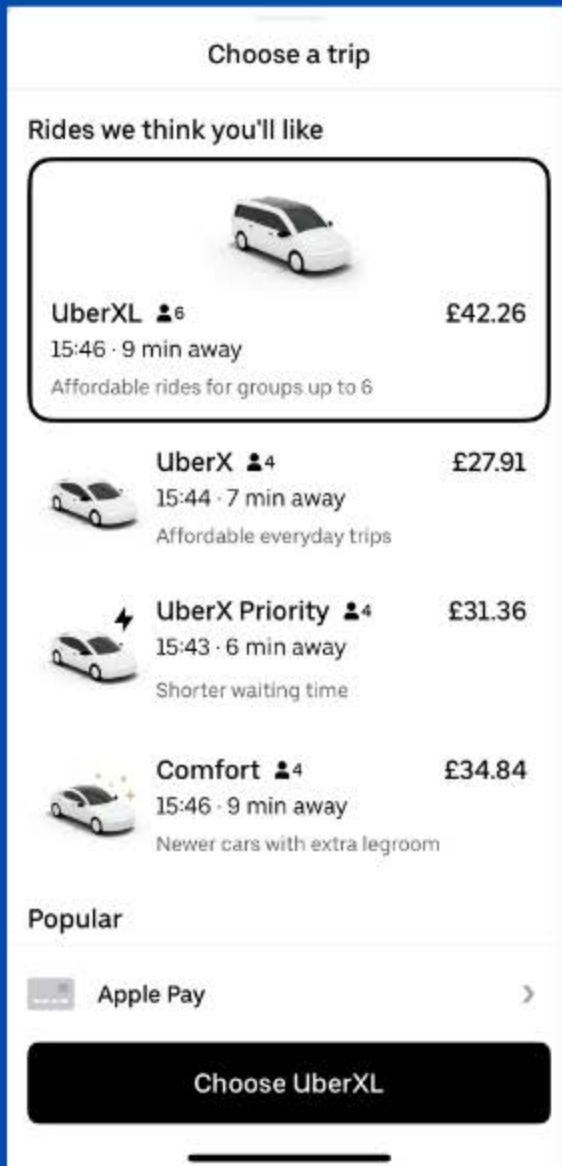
Choose a trip

Rides we think you'll like

UberXL 6 £42.26
15:46 · 9 min away
Affordable rides for groups up to 6

UberX 4 £27.91
15:44 · 7 min away
Affordable everyday trips

UberX Priority 4 £31.36
15:43 · 6 min away
Shorter waiting time

Comfort 4 £34.84
15:46 · 9 min away
Newer cars with extra legroom

Popular

Apple Pay

Choose UberXL